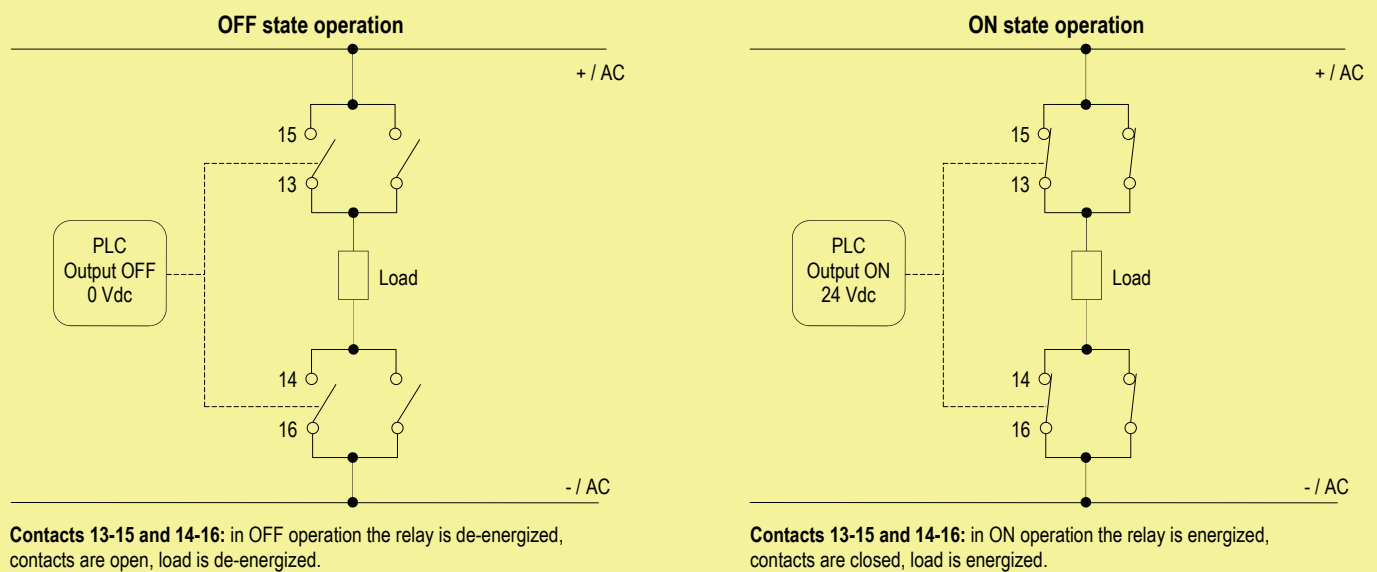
OFF state operation

+ / AC

15

13

PLC
Output OFF
0 Vdc

Load

14

16

- / AC

**Contacts 13-15 and 14-16:** in OFF operation the relay is de-energized, contacts are open, load is de-energized.

ON state operation

+ / AC

15

13

PLC
Output ON
24 Vdc

Load

14

16

- / AC

**Contacts 13-15 and 14-16:** in ON operation the relay is energized, contacts are closed, load is energized.